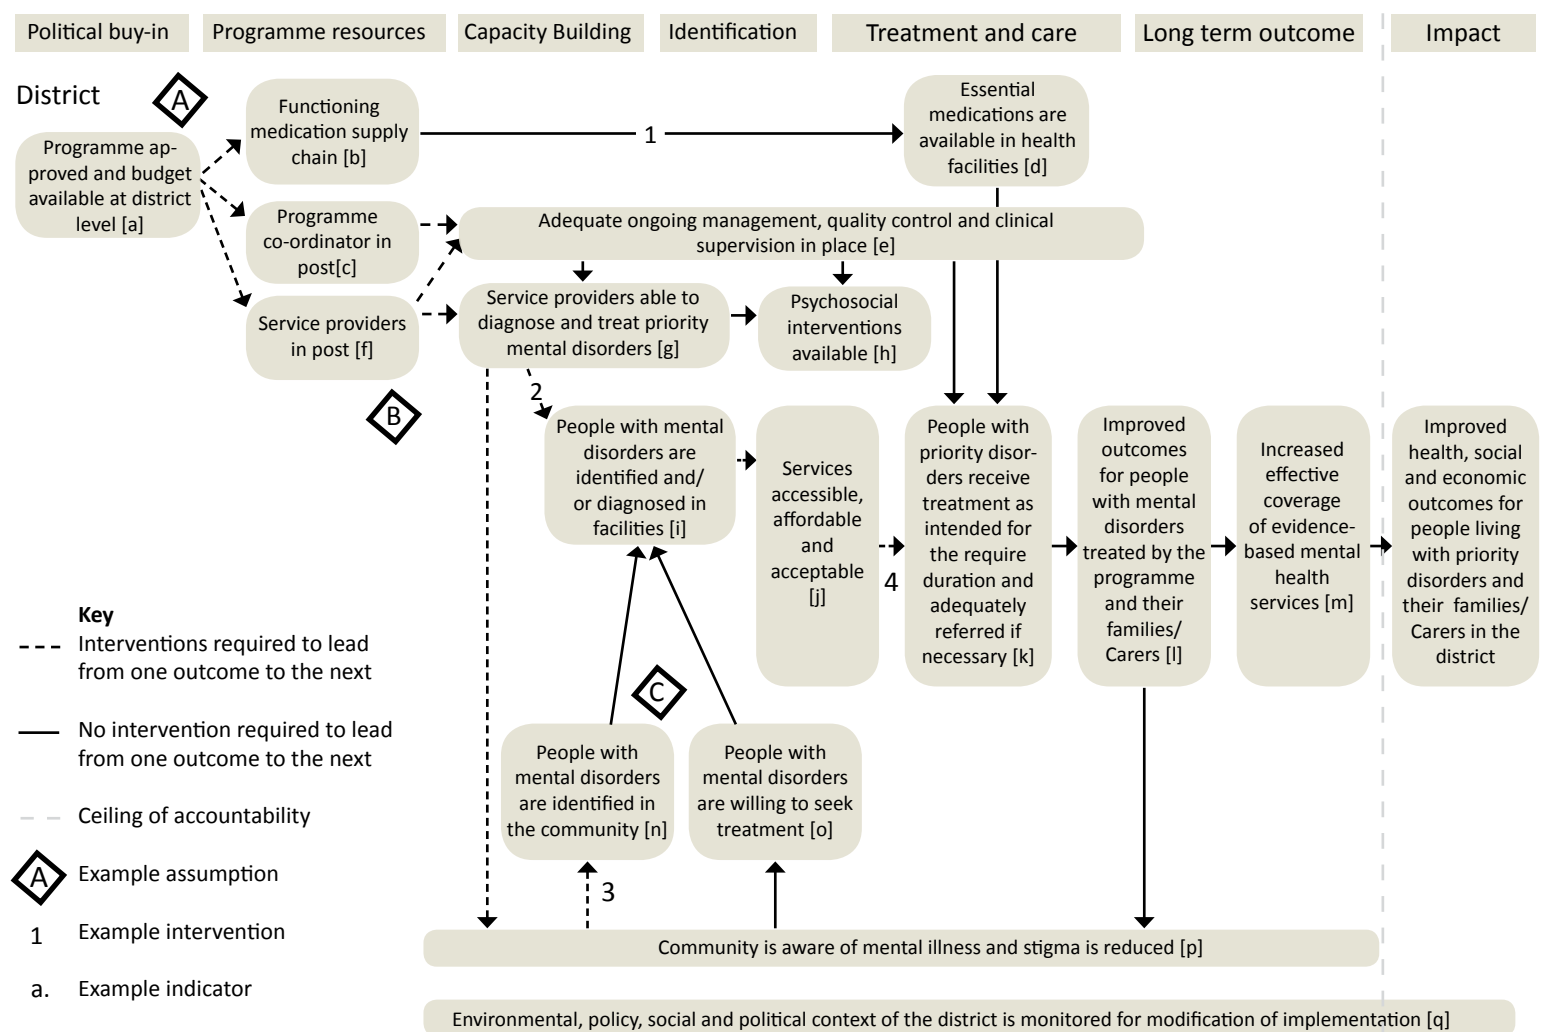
Political buy-in
Programme resources
Capacity Building
Identification
Treatment and care
Long term outcome
Impact

District

A

Programme approved and budget available at district level [a]

Functioning medication supply chain [b]

1

Essential medications are available in health facilities [d]

Programme co-ordinator in post[c]

Adequate ongoing management, quality control and clinical supervision in place [e]

Service providers in post [f]

Service providers able to diagnose and treat priority mental disorders [g]

Psychosocial interventions available [h]

B

2

People with mental disorders are identified and/ or diagnosed in facilities [i]

Services accessible, affordable and acceptable [j]

4

People with priority disorders receive treatment as intended for the require duration and adequately referred if necessary [k]

Improved outcomes for people with mental disorders treated by the programme and their families/ Carers [l]

Increased effective coverage of evidence-based mental health services [m]

Improved health, social and economic outcomes for people living with priority disorders and their families/ Carers in the district

C

People with mental disorders are identified in the community [n]

People with mental disorders are willing to seek treatment [o]

3

Community is aware of mental illness and stigma is reduced [p]

Environmental, policy, social and political context of the district is monitored for modification of implementation [q]

Key
Interventions required to lead from one outcome to the next
No intervention required to lead from one outcome to the next
Ceiling of accountability
A Example assumption
1 Example intervention
a. Example indicator